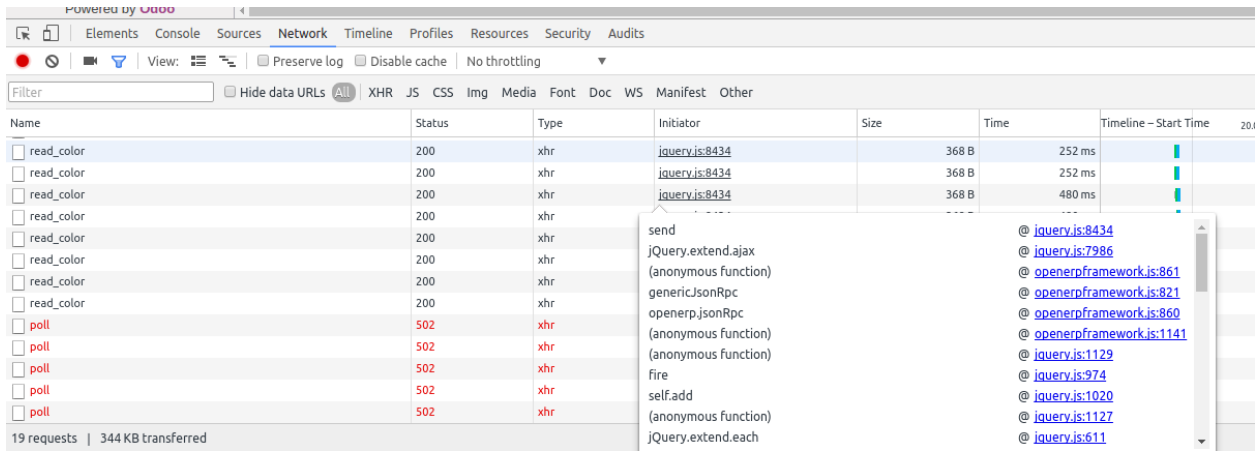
Powered by Odoo

Elements Console Sources Network Timeline Profiles Resources Security Audits

View: Preserve log Disable cache No throttling

Filter Hide data URLs All XHR JS CSS Img Media Font Doc WS Manifest Other

| Name | Status | Type | Initiator | Size | Time | Timeline – Start Time |
|---|---|---|---|---|---|---|
| read_color | 200 | xhr | jquery.js:8434 | 368 B | 252 ms | |
| read_color | 200 | xhr | jquery.js:8434 | 368 B | 252 ms | |
| read_color | 200 | xhr | jquery.js:8434 | 368 B | 480 ms | |
| read_color | 200 | xhr | | | | |
| read_color | 200 | xhr | | | | |
| read_color | 200 | xhr | | | | |
| read_color | 200 | xhr | | | | |
| read_color | 200 | xhr | | | | |
| poll | 502 | xhr | | | | |
| poll | 502 | xhr | | | | |
| poll | 502 | xhr | | | | |
| poll | 502 | xhr | | | | |
| poll | 502 | xhr | | | | |

send @ jquery.js:8434
jQuery.extend.ajax @ jquery.js:7986
(anonymous function) @ openerpframework.js:861
genericJsonRpc @ openerpframework.js:821
openerp.jsonRpc @ openerpframework.js:860
(anonymous function) @ openerpframework.js:1141
(anonymous function) @ jquery.js:1129
fire @ jquery.js:974
self.add @ jquery.js:1020
(anonymous function) @ jquery.js:1127
jQuery.extend.each @ jquery.js:611

19 requests | 344 KB transferred